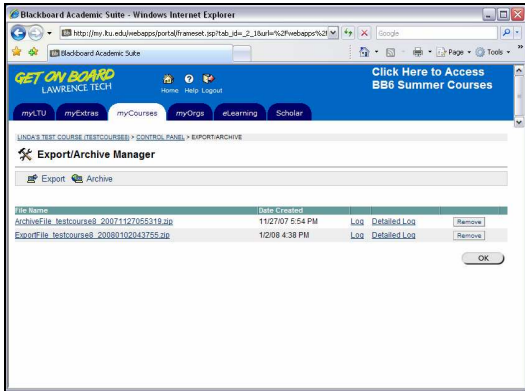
Blackboard Academic Suite - Windows Internet Explorer

http://my.ltu.edu/webapps/portal/frameset.jsp?tab_id=_2_1&url=%2Fwebapps%2f

Google

Blackboard Academic Suite

Page ▾ Tools ▾

GET ON BOARD
LAWRENCE TECH

Home Help Logout

Click Here to Access
BB6 Summer Courses

myLTU myExtras myCourses myOrgs eLearning Scholar

LINDA'S TEST COURSE (TESTCOURSE8) > CONTROL PANEL > EXPORT/ARCHIVE

Export/Archive Manager

Export Archive

| File Name | Date Created | | | |
|---|---|---|---|---|
| ArchiveFile_testcourse8_20071127055319.zip | 11/27/07 5:54 PM | Log | Detailed Log | Remove |
| ExportFile_testcourse8_20080102043755.zip | 1/2/08 4:38 PM | Log | Detailed Log | Remove |

OK